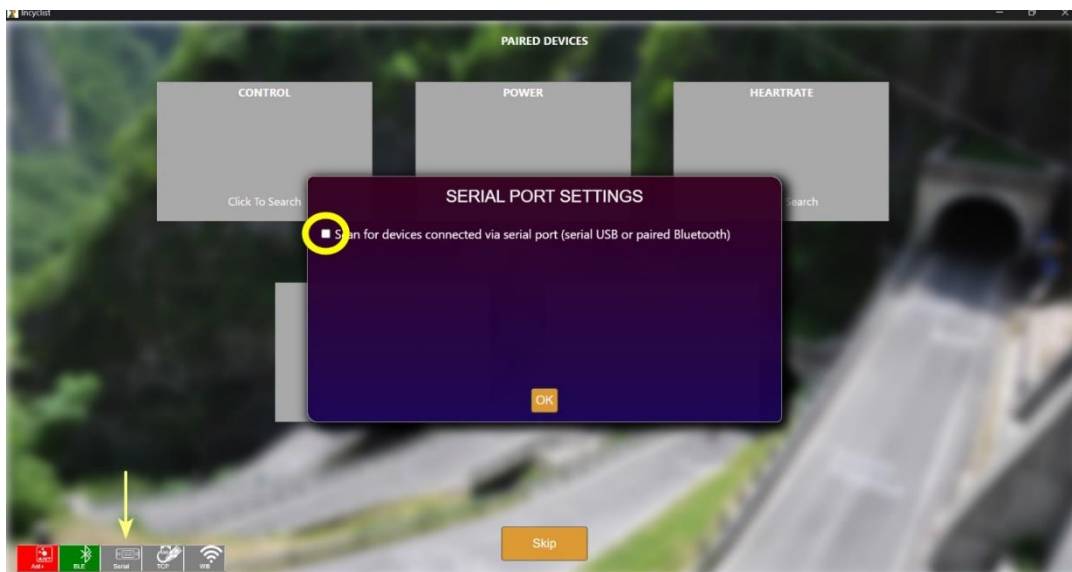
Incyclist

PAIRED DEVICES

CONTROL

Click To Search

POWER

HEARTRATE

Search

SERIAL PORT SETTINGS

Scan for devices connected via serial port (serial USB or paired Bluetooth)

OK

Skip

Ant+

BLE

Serial

TCP

Wifi